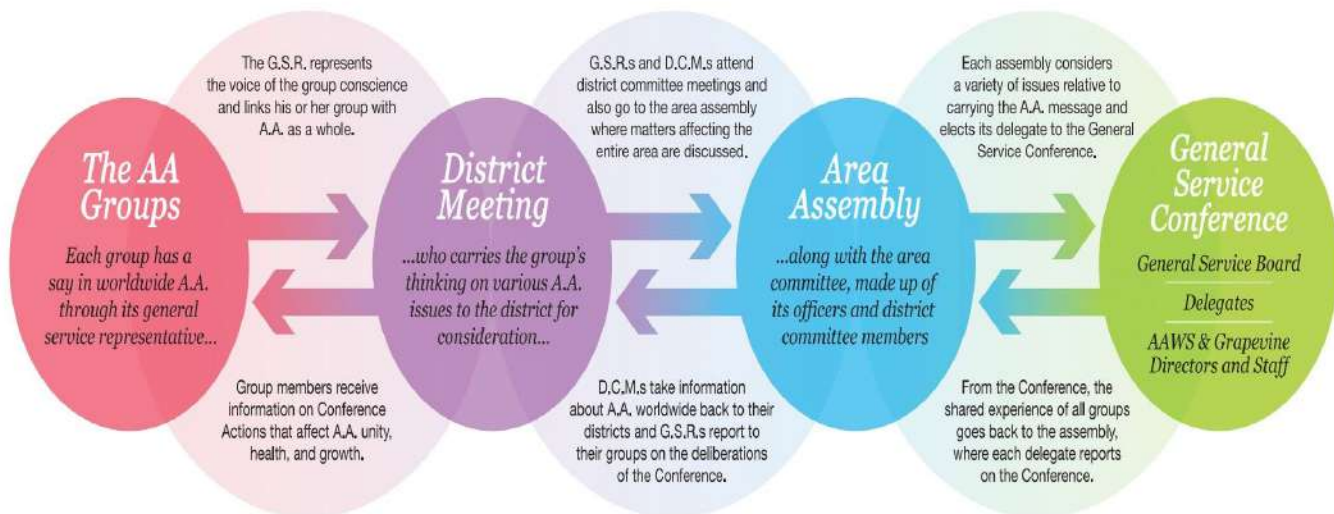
The G.S.R. represents the voice of the group conscience and links his or her group with A.A. as a whole.

G.S.R.s and D.C.M.s attend district committee meetings and also go to the area assembly where matters affecting the entire area are discussed.

Each assembly considers a variety of issues relative to carrying the A.A. message and elects its delegate to the General Service Conference.

The AA Groups

Each group has a say in worldwide A.A. through its general service representative...

District Meeting

...who carries the group's thinking on various A.A. issues to the district for consideration...

Area Assembly

...along with the area committee, made up of its officers and district committee members

General Service Conference

General Service Board

Delegates

AAWS & Grapevine Directors and Staff

Group members receive information on Conference Actions that affect A.A. unity, health, and growth.

D.C.M.s take information about A.A. worldwide back to their districts and G.S.R.s report to their groups on the deliberations of the Conference.

From the Conference, the shared experience of all groups goes back to the assembly, where each delegate reports on the Conference.